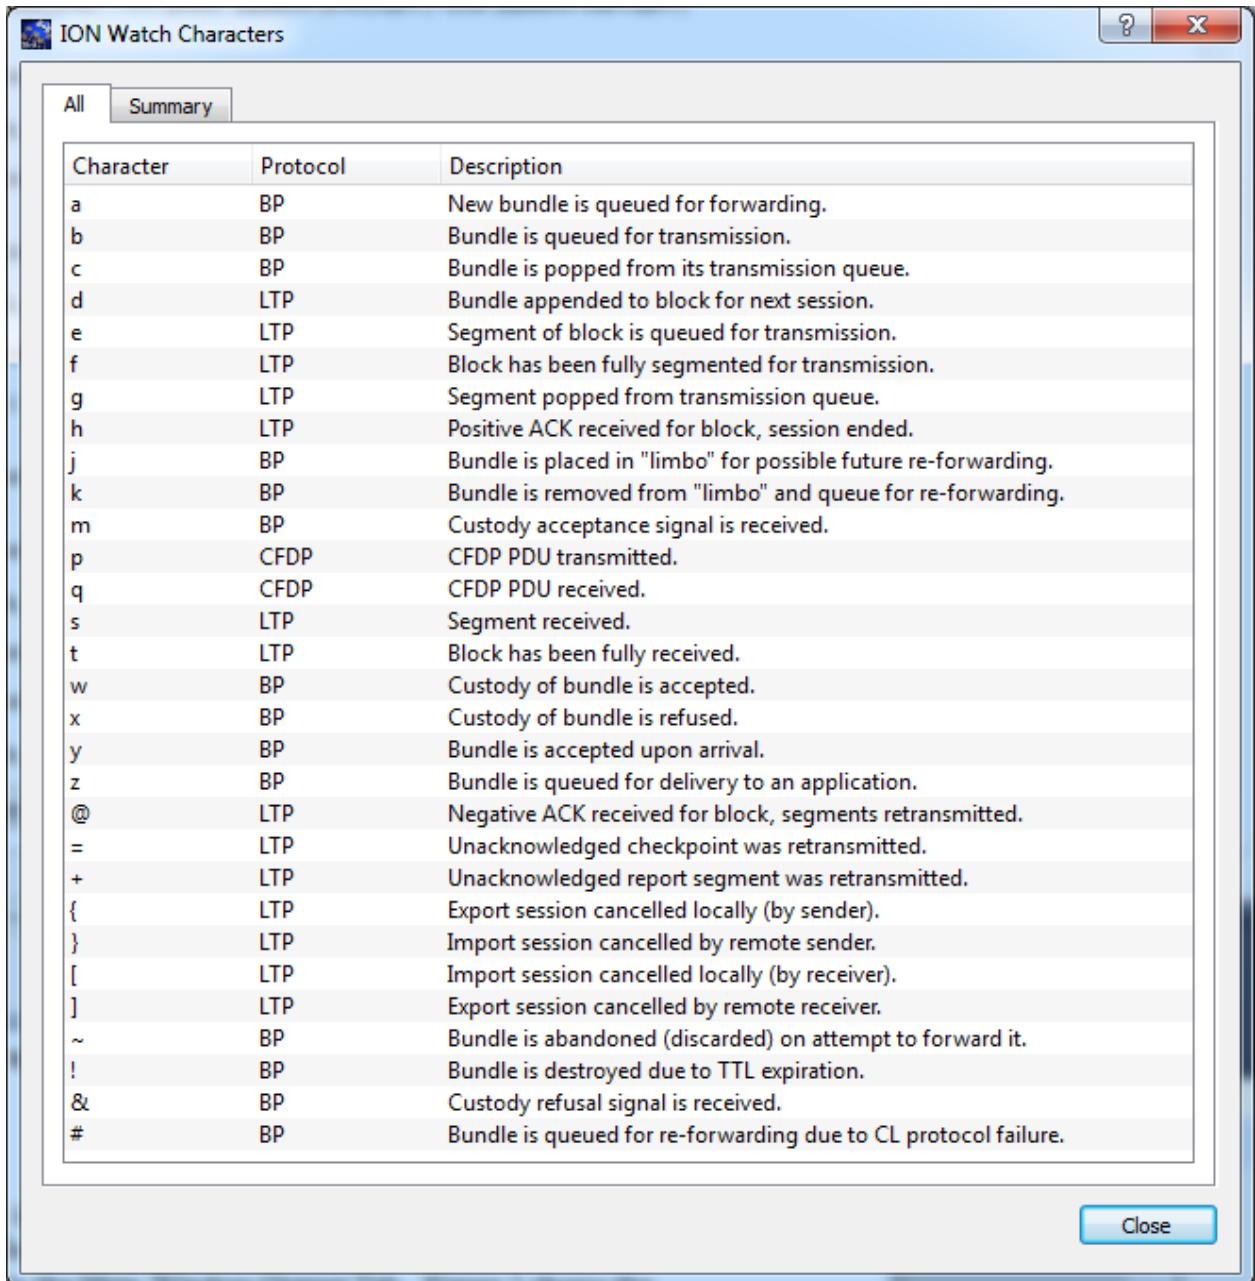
ION Watch Characters

?
X

All
Summary

| Character | Protocol | Description |
|---|---|---|
| a | BP | New bundle is queued for forwarding. |
| b | BP | Bundle is queued for transmission. |
| c | BP | Bundle is popped from its transmission queue. |
| d | LTP | Bundle appended to block for next session. |
| e | LTP | Segment of block is queued for transmission. |
| f | LTP | Block has been fully segmented for transmission. |
| g | LTP | Segment popped from transmission queue. |
| h | LTP | Positive ACK received for block, session ended. |
| j | BP | Bundle is placed in "limbo" for possible future re-forwarding. |
| k | BP | Bundle is removed from "limbo" and queue for re-forwarding. |
| m | BP | Custody acceptance signal is received. |
| p | CFDP | CFDP PDU transmitted. |
| q | CFDP | CFDP PDU received. |
| s | LTP | Segment received. |
| t | LTP | Block has been fully received. |
| w | BP | Custody of bundle is accepted. |
| x | BP | Custody of bundle is refused. |
| y | BP | Bundle is accepted upon arrival. |
| z | BP | Bundle is queued for delivery to an application. |
| @ | LTP | Negative ACK received for block, segments retransmitted. |
| = | LTP | Unacknowledged checkpoint was retransmitted. |
| + | LTP | Unacknowledged report segment was retransmitted. |
| { | LTP | Export session cancelled locally (by sender). |
| } | LTP | Import session cancelled by remote sender. |
| [ | LTP | Import session cancelled locally (by receiver). |
| ] | LTP | Export session cancelled by remote receiver. |
| ~ | BP | Bundle is abandoned (discarded) on attempt to forward it. |
| ! | BP | Bundle is destroyed due to TTL expiration. |
| & | BP | Custody refusal signal is received. |
| # | BP | Bundle is queued for re-forwarding due to CL protocol failure. |

Close